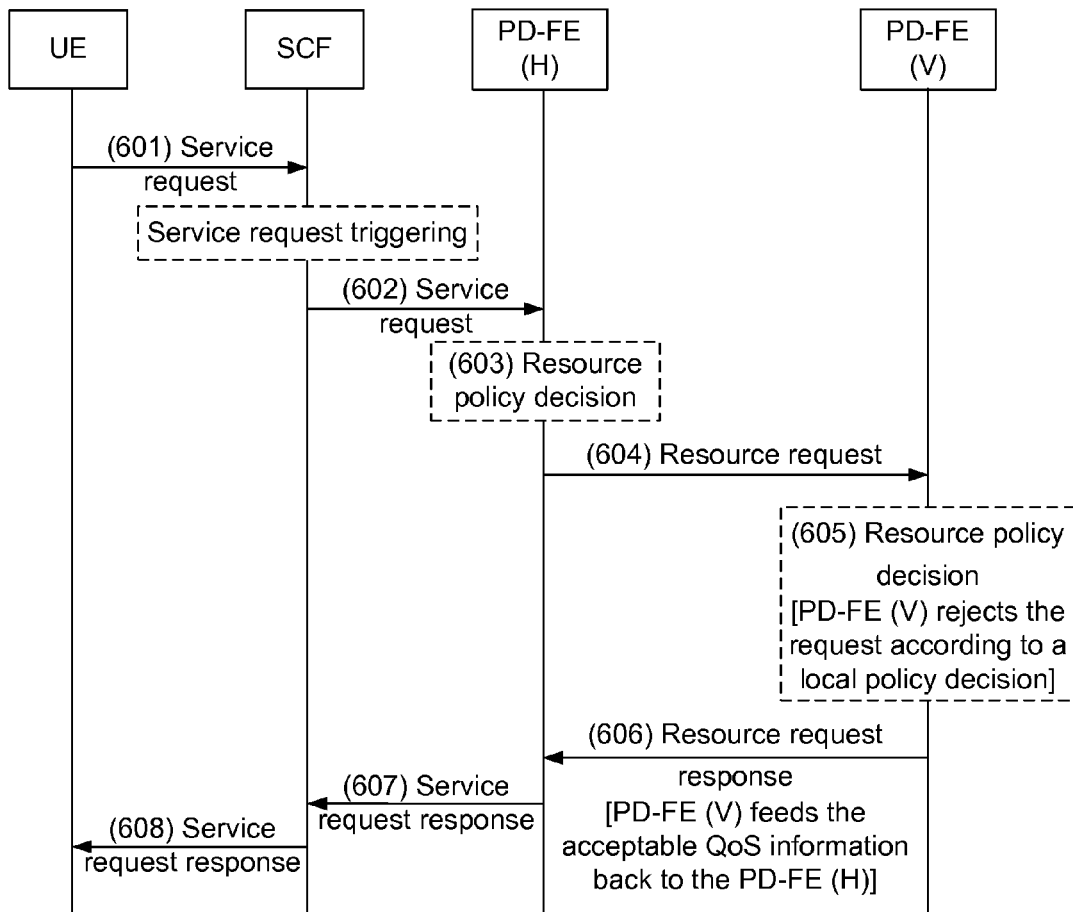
UE

SCF

PD-FE (H)

PD-FE (V)

(601) Service request

Service request triggering

(602) Service request

(603) Resource policy decision

(604) Resource request

(605) Resource policy decision [PD-FE (V) rejects the request according to a local policy decision]

(606) Resource request response [PD-FE (V) feeds the acceptable QoS information back to the PD-FE (H)]

(607) Service request response

(608) Service request response